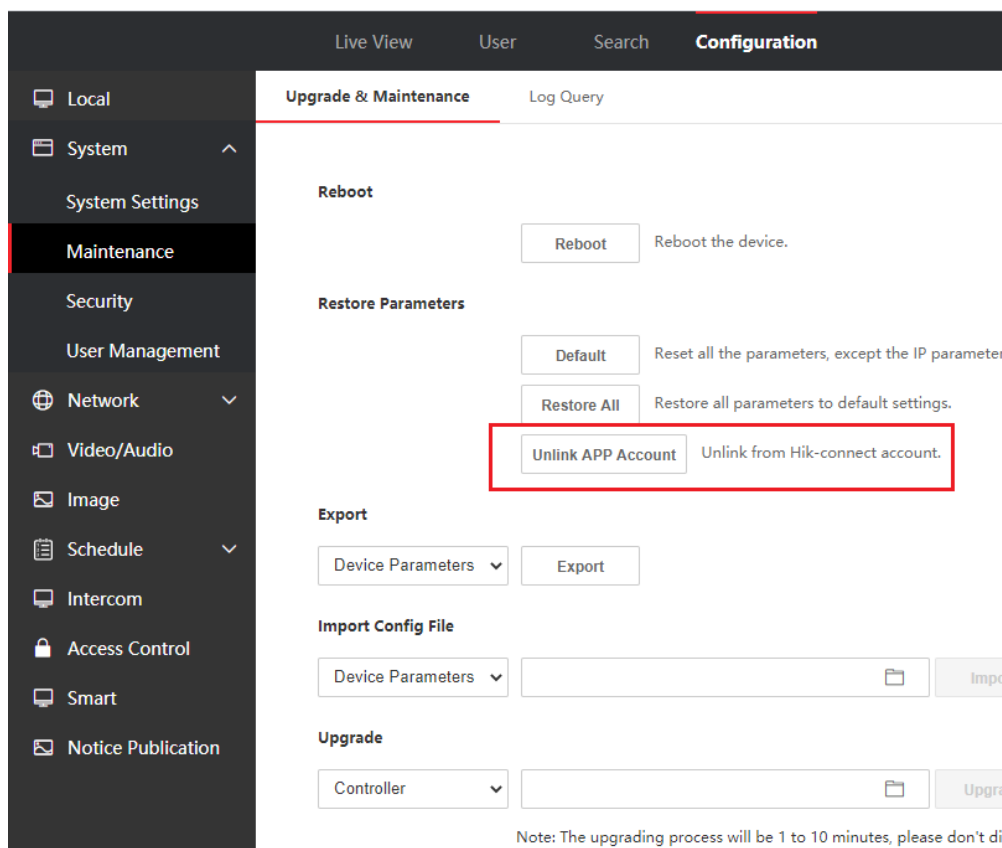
Live View User Search Configuration

Local
System
System Settings
Maintenance
Security
User Management
Network
Video/Audio
Image
Schedule
Intercom
Access Control
Smart
Notice Publication

Upgrade & Maintenance Log Query

Reboot

Reboot Reboot the device.

Restore Parameters

Default Reset all the parameters, except the IP parameter

Restore All Restore all parameters to default settings.

Unlink APP Account Unlink from Hik-connect account.

Export

Device Parameters Export

Import Config File

Device Parameters Impo

Upgrade

Controller Upgra

Note: The upgrading process will be 1 to 10 minutes, please don't di